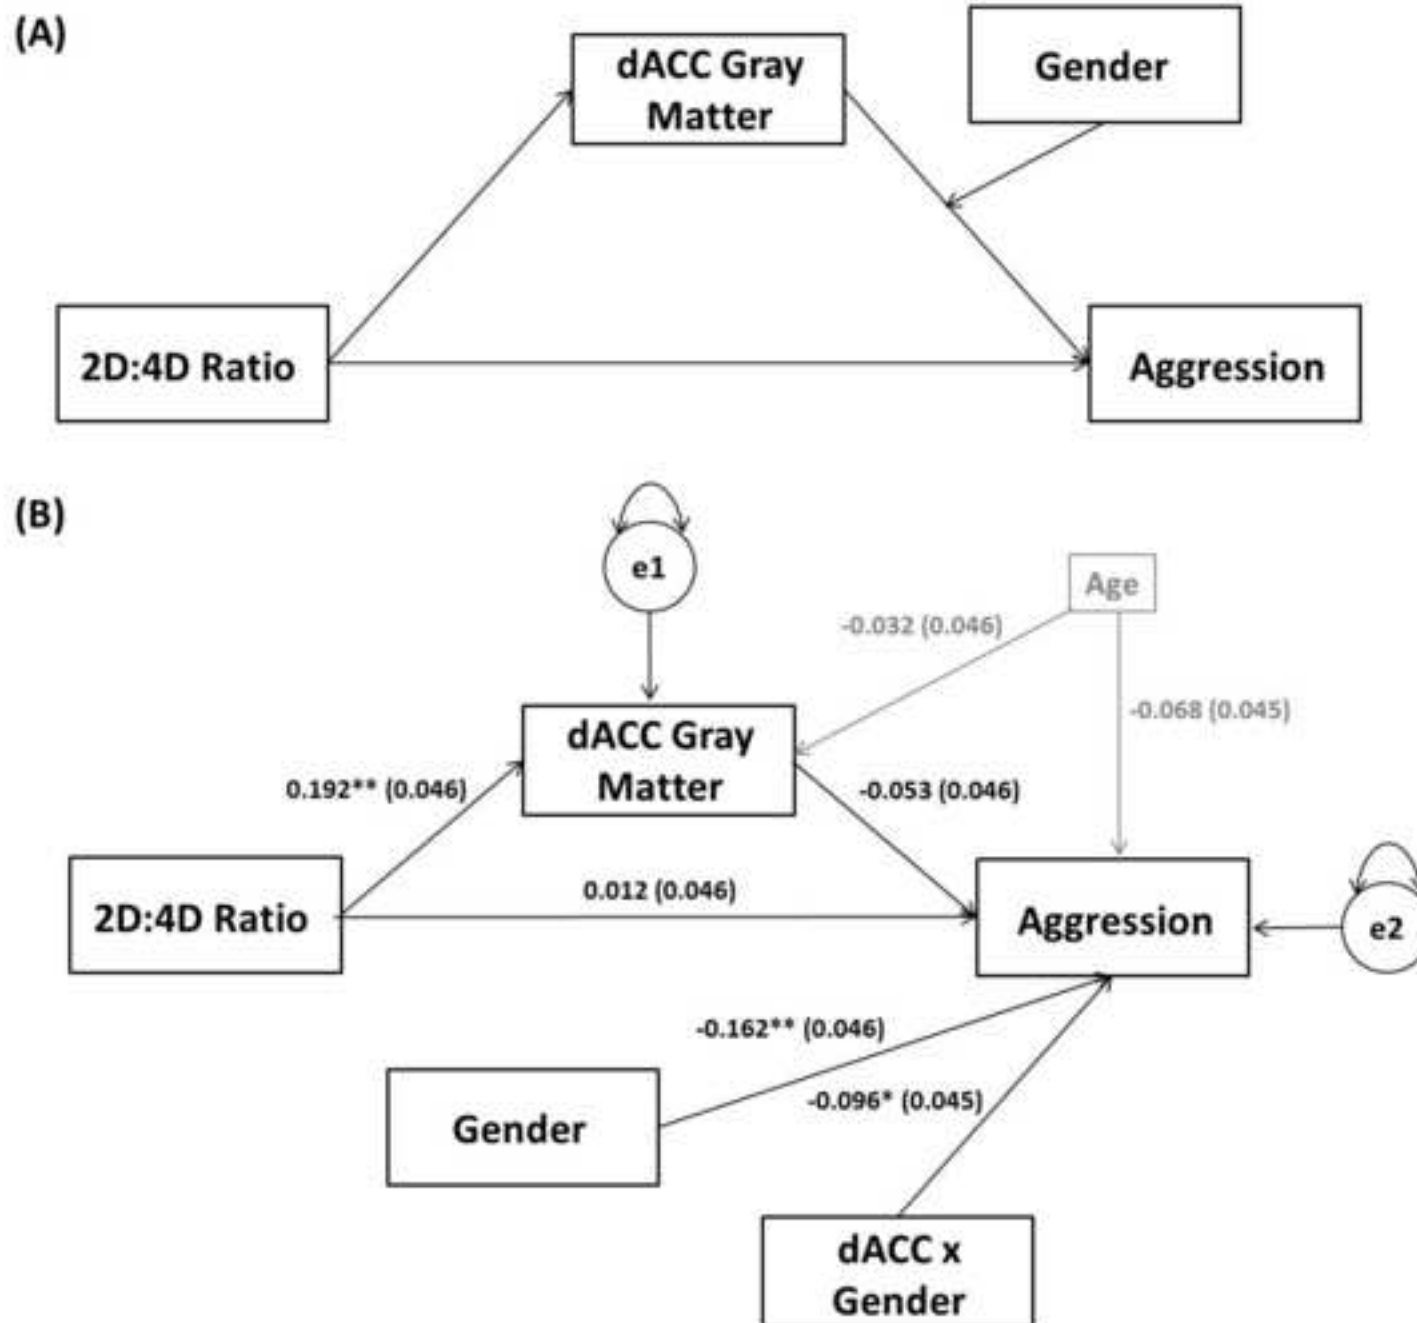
(A)

dACC Gray Matter

Gender

2D:4D Ratio

Aggression

(B)

e1

Age

-0.032 (0.046)

-0.068 (0.045)

dACC Gray Matter

0.192** (0.046)

-0.053 (0.046)

0.012 (0.046)

2D:4D Ratio

Aggression

e2

-0.162** (0.046)

-0.096* (0.045)

Gender

dACC x Gender